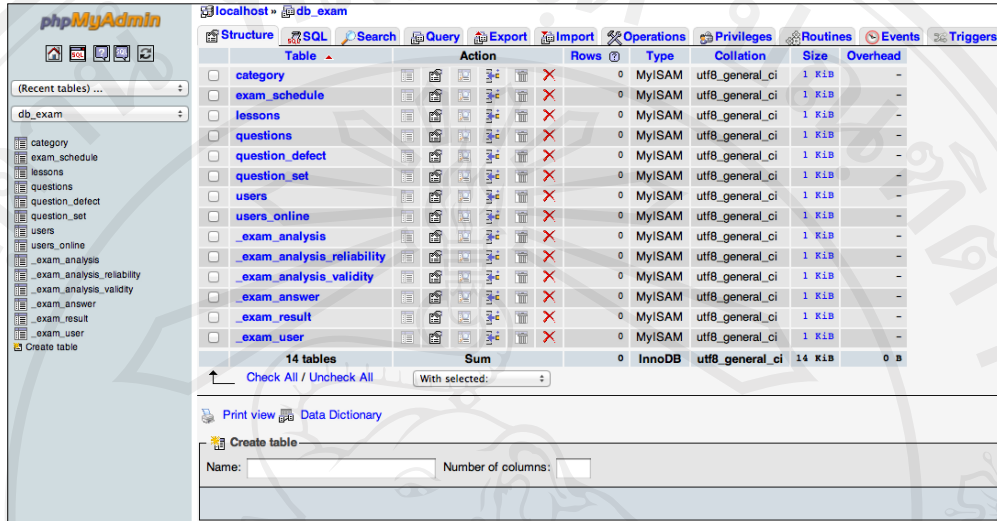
phpMyAdmin

(Recent tables) ...

db_exam

category
exam_schedule
lessons
questions
question_defect
question_set
users
users_online
_exam_analysis
_exam_analysis_reliability
_exam_analysis_validity
_exam_answer
_exam_result
_exam_user
Create table

localhost » db_exam

Structure SQL Search Query Export Import Operations Privileges Routines Events Triggers

| Table | Action | Rows | Type | Collation | Size | Overhead |
|---|---|---|---|---|---|---|
| category | | 0 | MyISAM | utf8_general_ci | 1 KiB | - |
| exam_schedule | | 0 | MyISAM | utf8_general_ci | 1 KiB | - |
| lessons | | 0 | MyISAM | utf8_general_ci | 1 KiB | - |
| questions | | 0 | MyISAM | utf8_general_ci | 1 KiB | - |
| question_defect | | 0 | MyISAM | utf8_general_ci | 1 KiB | - |
| question_set | | 0 | MyISAM | utf8_general_ci | 1 KiB | - |
| users | | 0 | MyISAM | utf8_general_ci | 1 KiB | - |
| users_online | | 0 | MyISAM | utf8_general_ci | 1 KiB | - |
| _exam_analysis | | 0 | MyISAM | utf8_general_ci | 1 KiB | - |
| _exam_analysis_reliability | | 0 | MyISAM | utf8_general_ci | 1 KiB | - |
| _exam_analysis_validity | | 0 | MyISAM | utf8_general_ci | 1 KiB | - |
| _exam_answer | | 0 | MyISAM | utf8_general_ci | 1 KiB | - |
| _exam_result | | 0 | MyISAM | utf8_general_ci | 1 KiB | - |
| _exam_user | | 0 | MyISAM | utf8_general_ci | 1 KiB | - |
| 14 tables | Sum | 0 | InnoDB | utf8_general_ci | 14 KiB | 0 B |

Check All / Uncheck All With selected:

Print view Data Dictionary

Create table
Name: Number of columns: